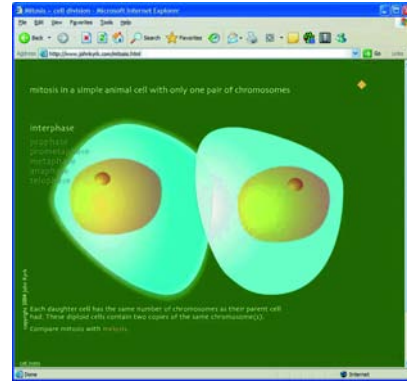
Mitosis - cell division - Microsoft Internet Explorer

File Edit View Favorites Tools Help

Back Search Favorites

Address http://www.johnkyrk.com/mitosis.html

Go Links

mitosis in a simple animal cell with only one pair of chromosomes

interphase
prophase
prometaphase
metaphase
anaphase
telophase

copyright 2004 John Kyrk

Each daughter cell has the same number of chromosomes as their parent cell had. These diploid cells contain two copies of the same chromosome(s).

Compare mitosis with meiosis.

cell index

Done

Internet